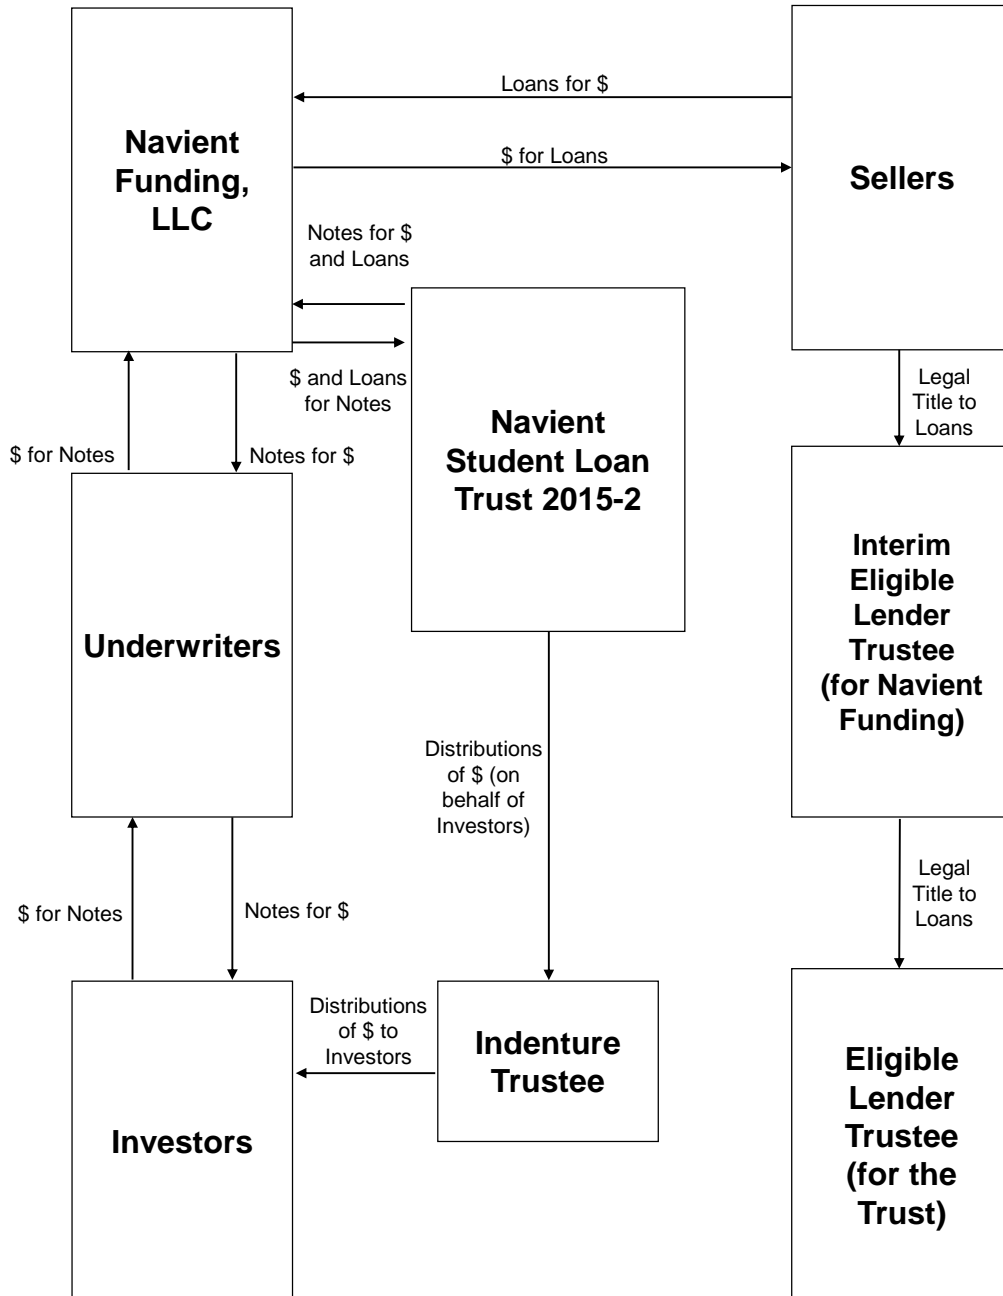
Navient Funding, LLC

Loans for $

$ for Loans

Sellers

Notes for $ and Loans

$ and Loans for Notes

Navient Student Loan Trust 2015-2

Legal Title to Loans

$ for Notes

Notes for $

Underwriters

Interim Eligible Lender Trustee (for Navient Funding)

Distributions of $ (on behalf of Investors)

Legal Title to Loans

$ for Notes

Notes for $

Distributions of $ to Investors

Indenture Trustee

Investors

Eligible Lender Trustee (for the Trust)